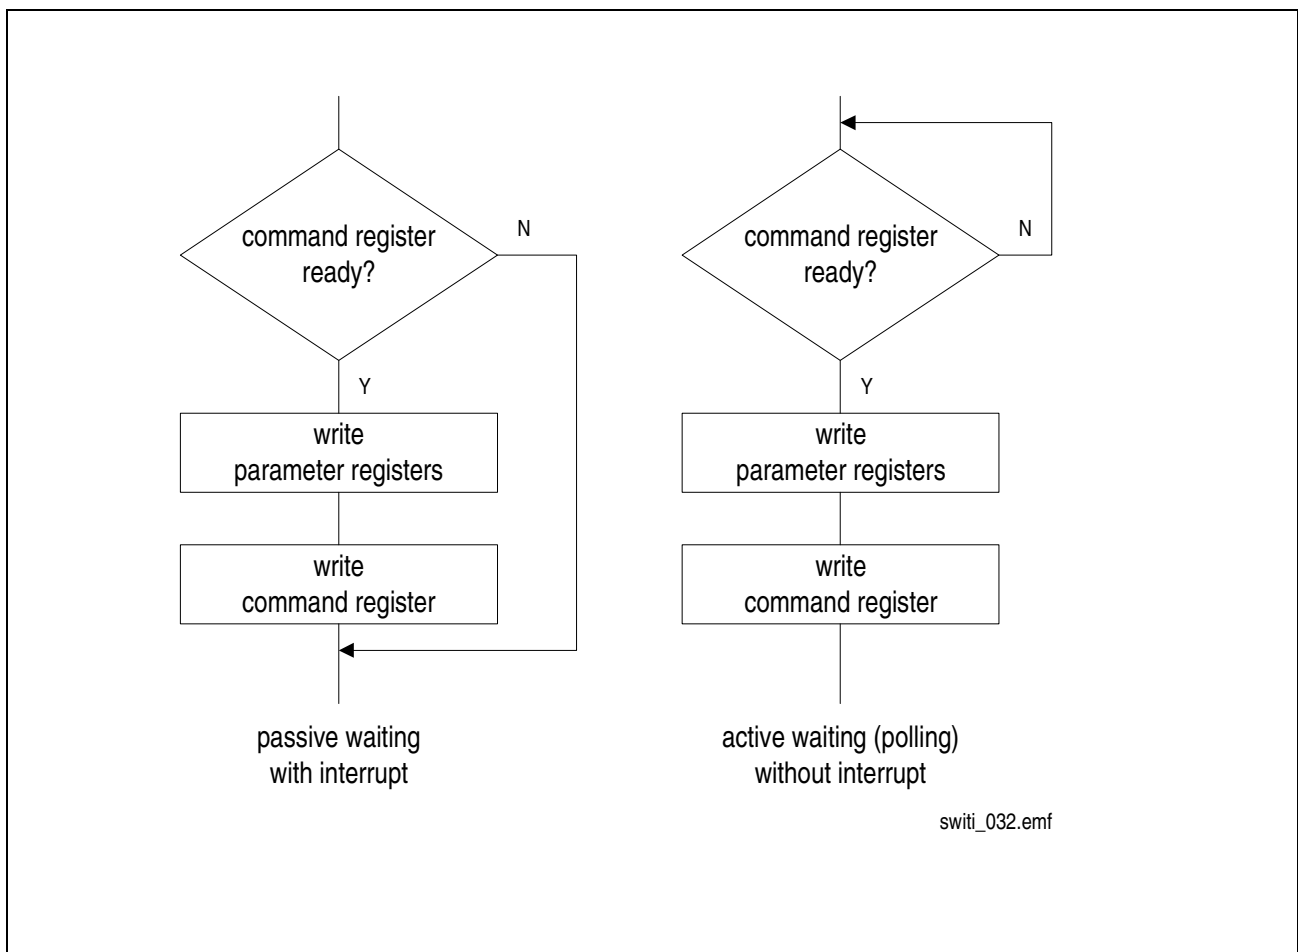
command register ready?

N

Y

write parameter registers

write command register

passive waiting with interrupt

command register ready?

N

Y

write parameter registers

write command register

active waiting (polling) without interrupt

switi_032.emf